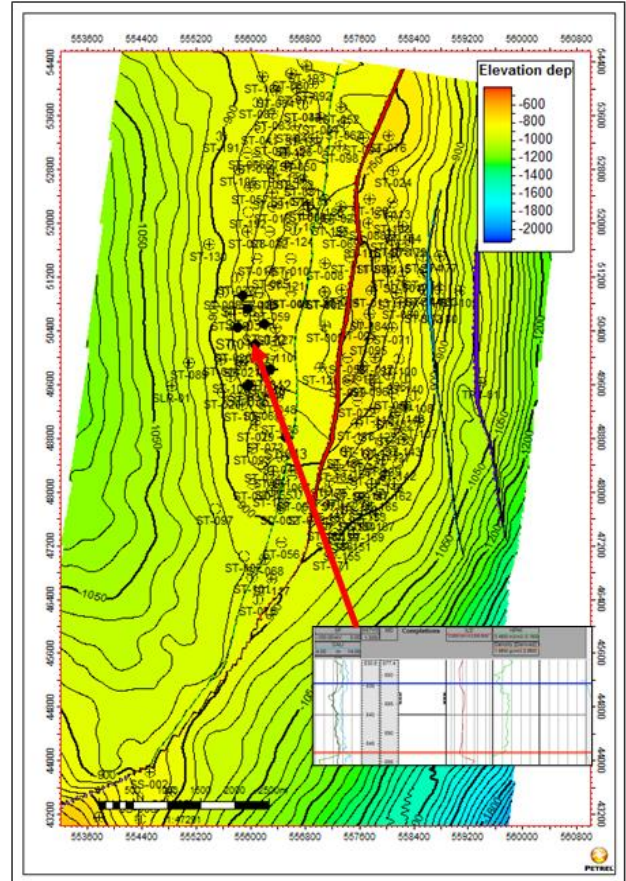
553600 554400 555200 556000 556800 557600 558400 559200 560000 560800

54400 53600 52800 52000 51200 50400 49600 48800 48000 47200 46400 45600 44800 44000 43200

Elevation dep
-600
-800
-1000
-1200
-1400
-1600
-1800
-2000

ST-024
ST-191
ST-098
ST-124
ST-131
ST-089
SLR-01
ST-097
ST-056
ST-068
ST-071
ST-100
ST-162
ST-169
TR-01
ST-029
1050
1050
1050
900
900
1200
1200
900

Completions

0 500 1000 1500 2000 2500m
SLR-002

553600 554400 555200 556000 556800 557600 558400 559200 560000 560800

54400 53600 52800 52000 51200 50400 49600 48800 48000 47200 46400 45600 44800 44000 43200

PETREL